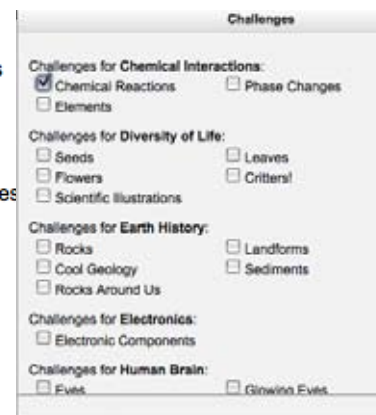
Challenges

Challenges for **Chemical Interactions**:
☑ Chemical Reactions ☐ Phase Changes
☐ Elements

Challenges for **Diversity of Life**:
☐ Seeds ☐ Leaves
☐ Flowers ☐ Critters!
☐ Scientific Illustrations

Challenges for **Earth History**:
☐ Rocks ☐ Landforms
☐ Cool Geology ☐ Sediments
☐ Rocks Around Us

Challenges for **Electronics**:
☐ Electronic Components

Challenges for **Human Brain**:
☐ Eyes ☐ Glowing Eyes

s

es